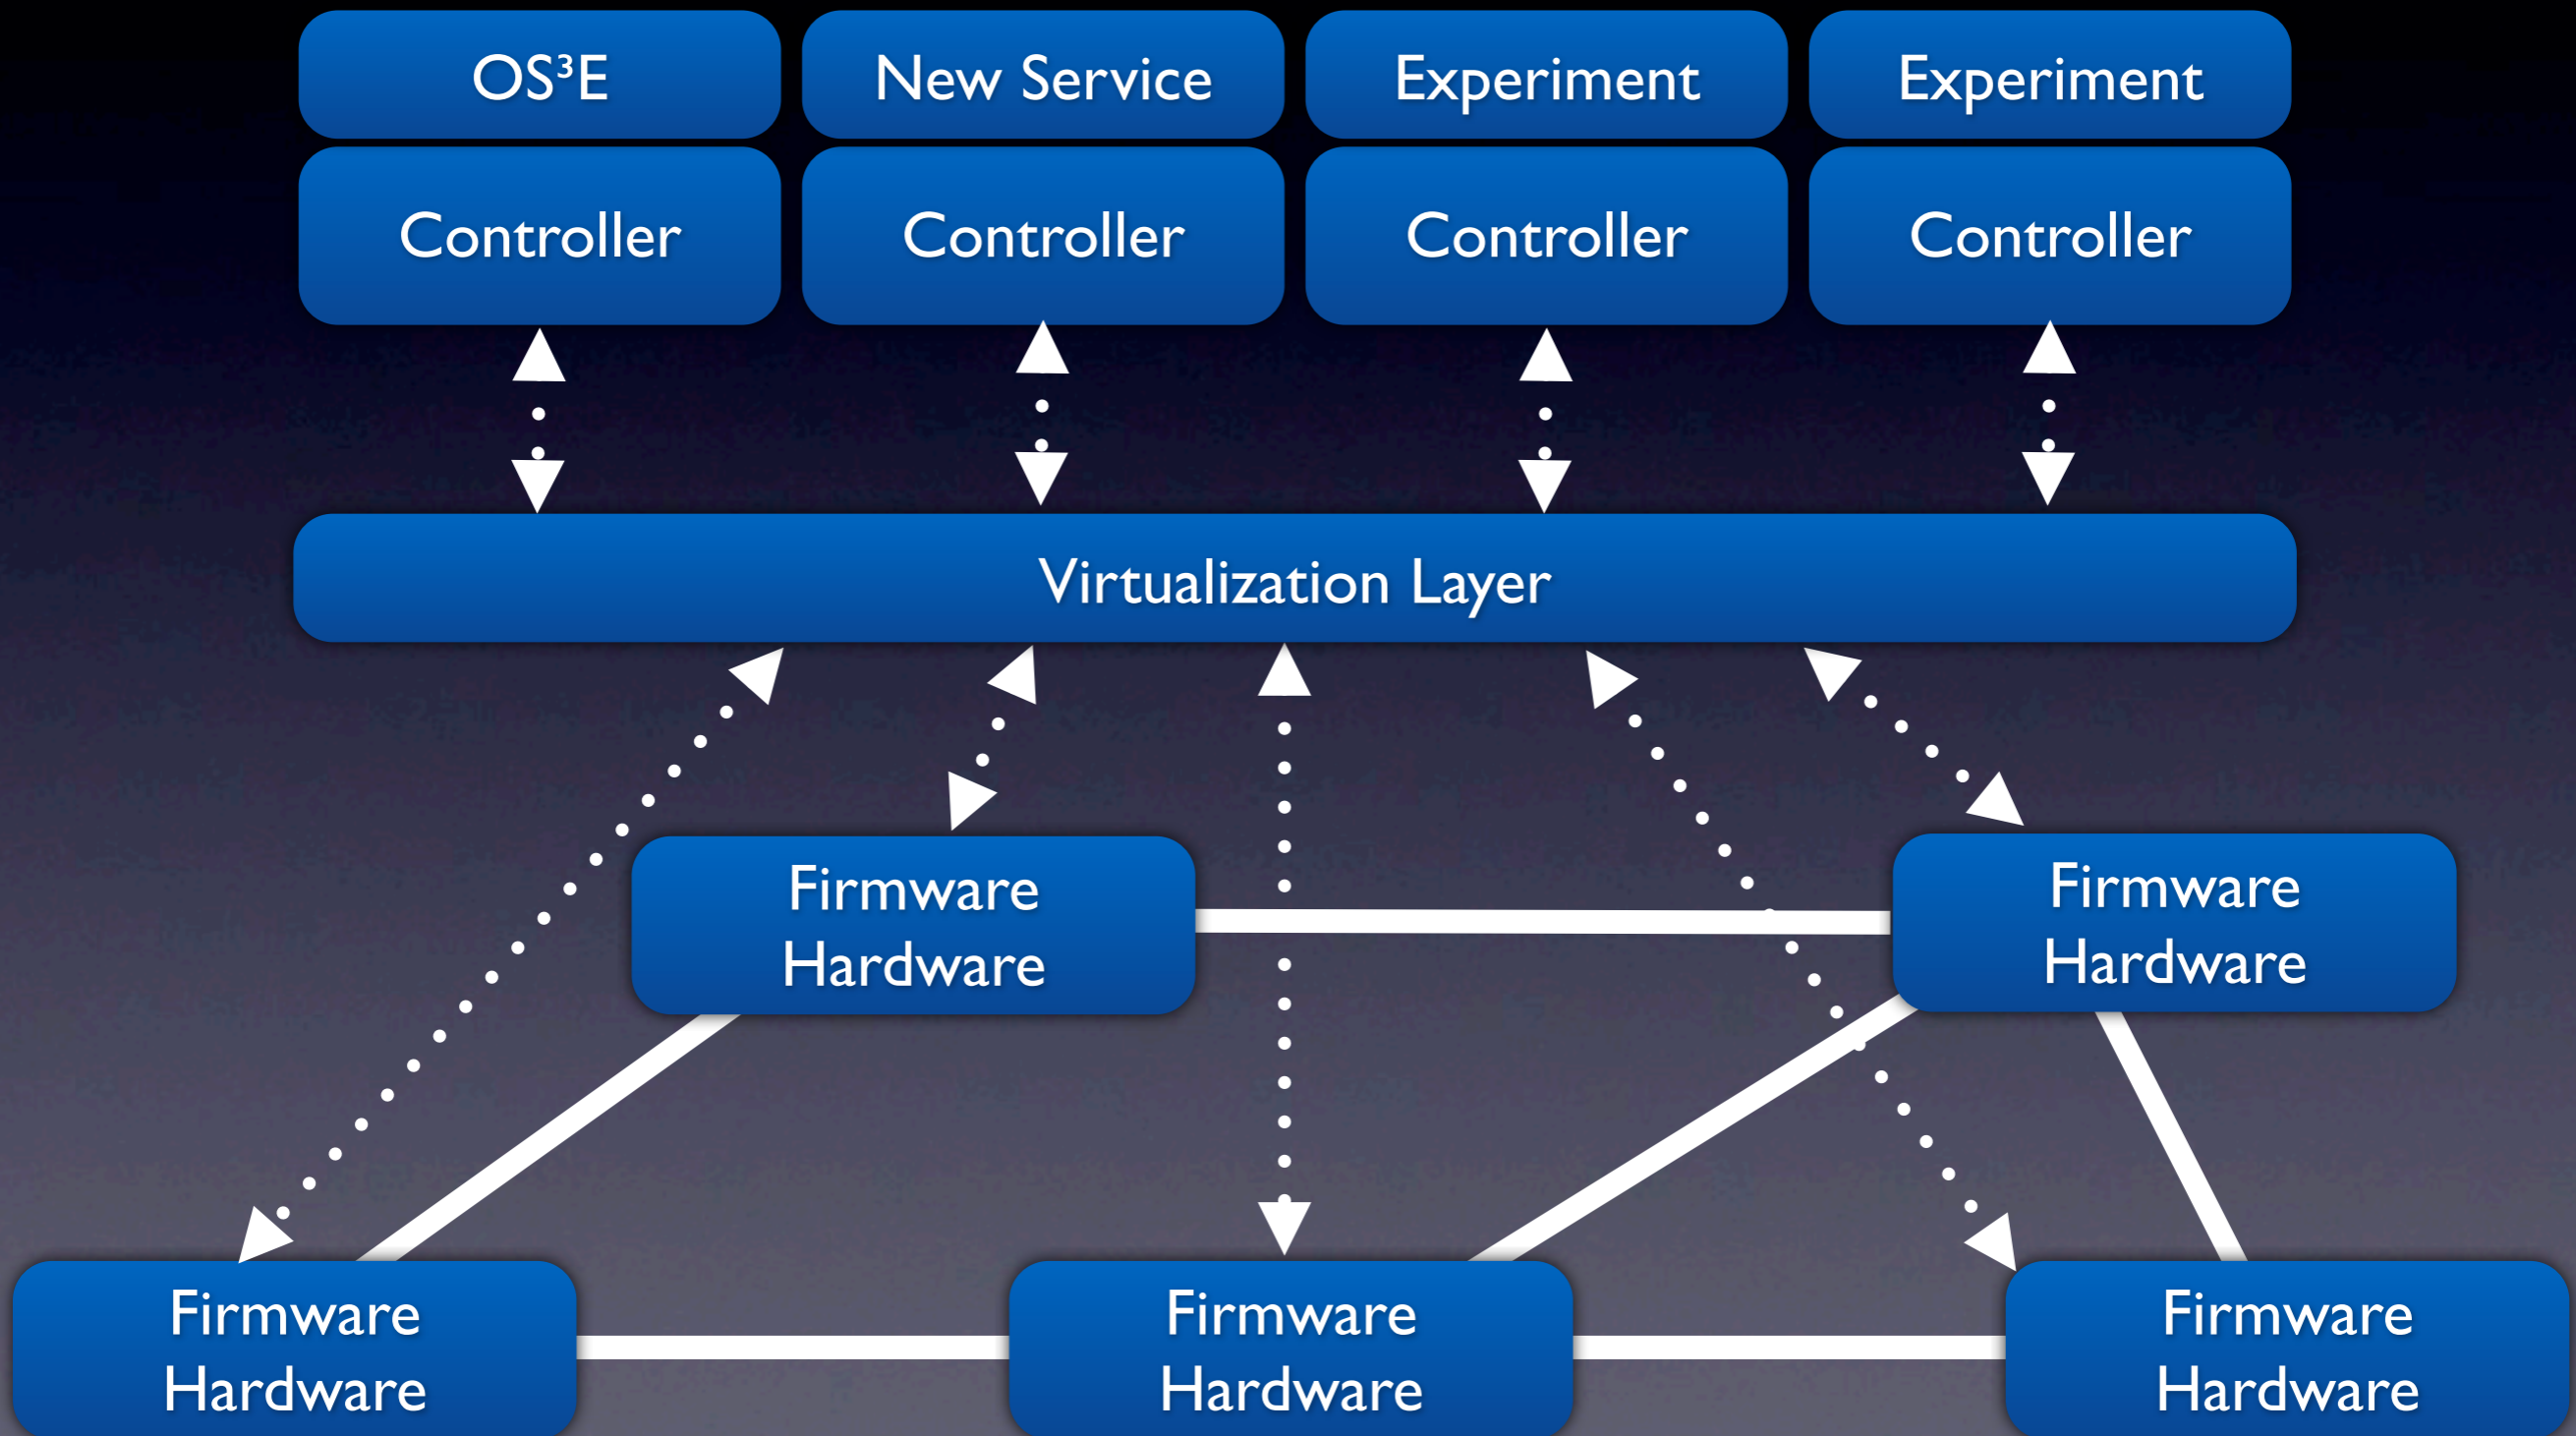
OS$^3$E

New Service

Experiment

Experiment

Controller

Controller

Controller

Controller

Virtualization Layer

Firmware
Hardware

Firmware
Hardware

Firmware
Hardware

Firmware
Hardware

Firmware
Hardware